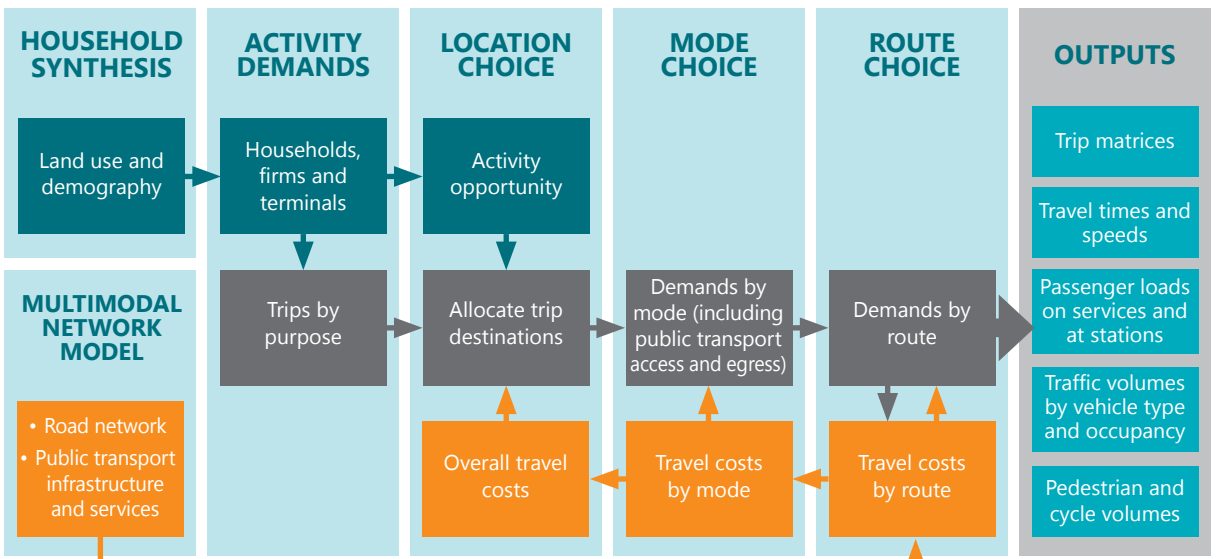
HOUSEHOLD SYNTHESIS

ACTIVITY DEMANDS

LOCATION CHOICE

MODE CHOICE

ROUTE CHOICE

OUTPUTS

Land use and demography

Households, firms and terminals

Activity opportunity

Trip matrices

Travel times and speeds

MULTIMODAL NETWORK MODEL

Trips by purpose

Allocate trip destinations

Demands by mode (including public transport access and egress)

Demands by route

Passenger loads on services and at stations

Traffic volumes by vehicle type and occupancy

• Road network
• Public transport infrastructure and services

Overall travel costs

Travel costs by mode

Travel costs by route

Pedestrian and cycle volumes